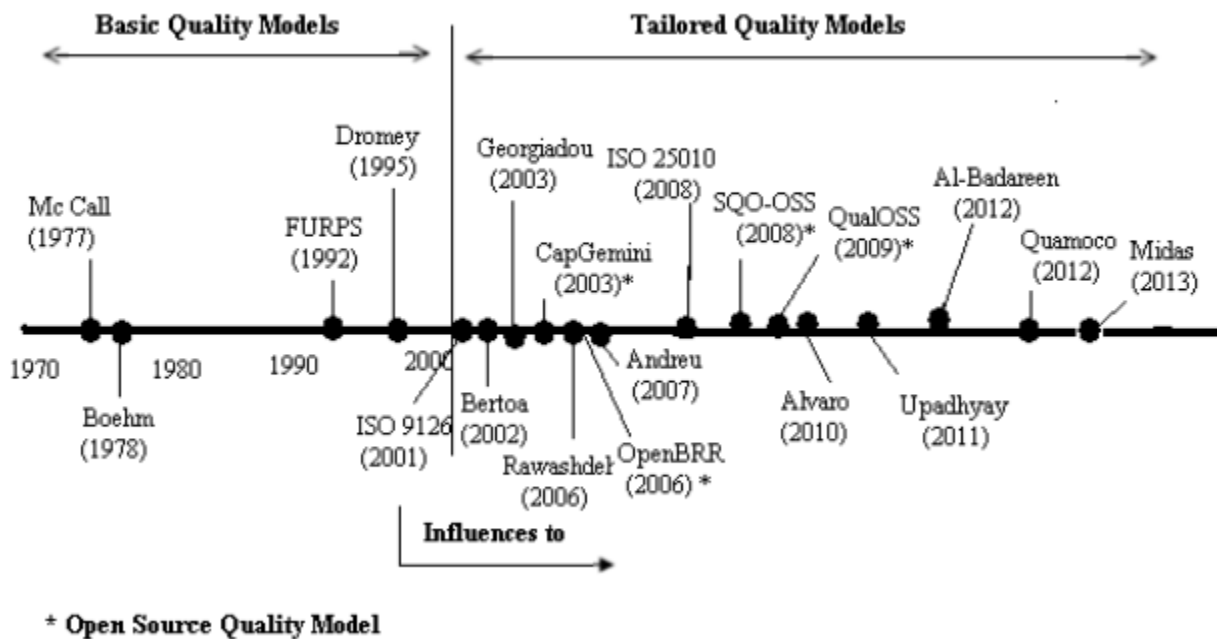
Basic Quality Models

Tailored Quality Models

Mc Call (1977)

FURPS (1992)

Dromey (1995)

Georgiadou (2003)

ISO 25010 (2008)

SQO-OSS (2008)*

QualOSS (2009)*

Al-Badareen (2012)

Quamoco (2012)

Midas (2013)

CapGemini (2003)*

1970

1980

1990

2000

Boehm (1978)

ISO 9126 (2001)

Bertoa (2002)

Rawashdeh (2006)

OpenBRR (2006) *

Andreu (2007)

Alvaro (2010)

Upadhyay (2011)

Influences to

* Open Source Quality Model